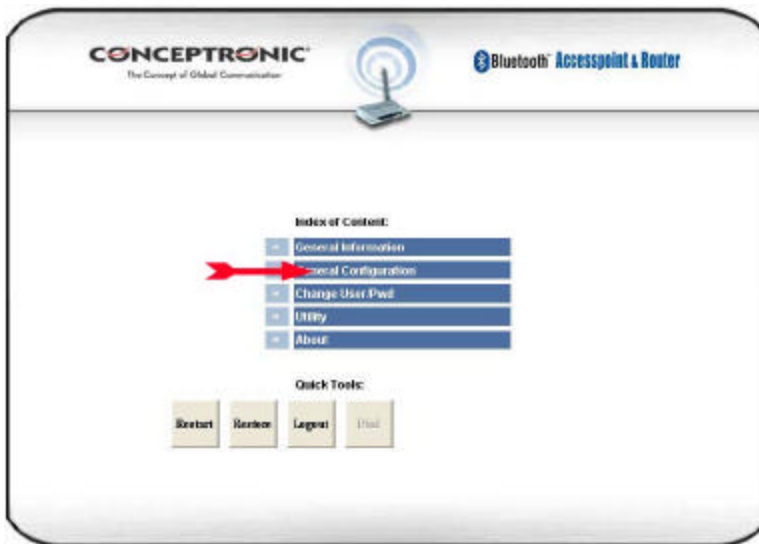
CONCEPTRONIC
The Concept of Global Communication

Bluetooth Accesspoint & Router

Index of Content:

General Information
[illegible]eral Configuration
Change User Pwd
Utility
About

Quick Tools:

Restart
Restore
Logout
Dial